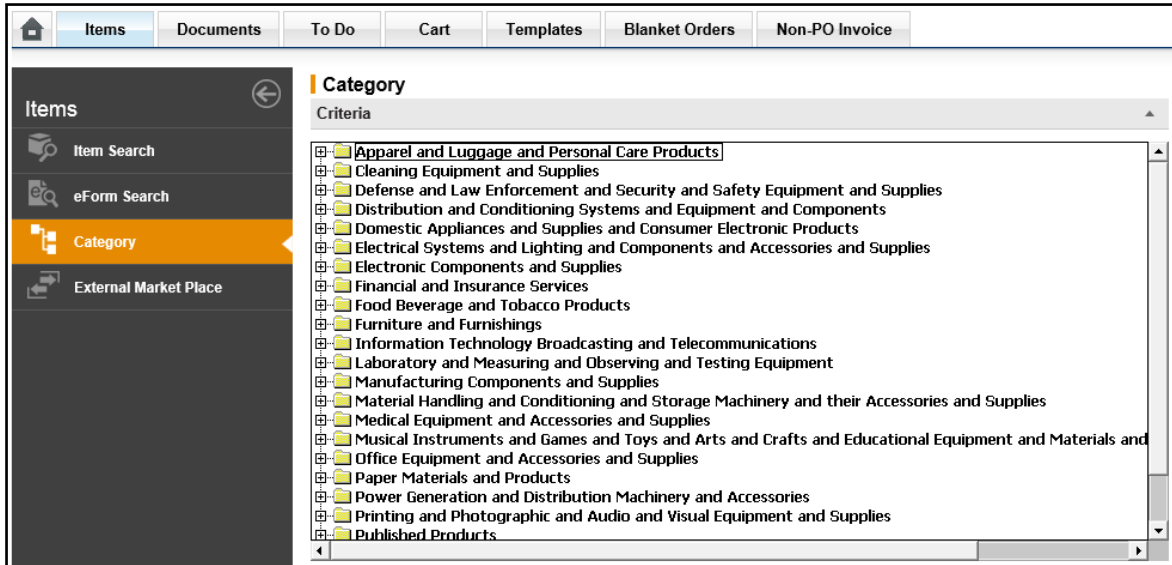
Items | Documents | To Do | Cart | Templates | Blanket Orders | Non-PO Invoice

Items

Item Search

eForm Search

Category

External Market Place

Category

Criteria

Apparel and Luggage and Personal Care Products
Cleaning Equipment and Supplies
Defense and Law Enforcement and Security and Safety Equipment and Supplies
Distribution and Conditioning Systems and Equipment and Components
Domestic Appliances and Supplies and Consumer Electronic Products
Electrical Systems and Lighting and Components and Accessories and Supplies
Electronic Components and Supplies
Financial and Insurance Services
Food Beverage and Tobacco Products
Furniture and Furnishings
Information Technology Broadcasting and Telecommunications
Laboratory and Measuring and Observing and Testing Equipment
Manufacturing Components and Supplies
Material Handling and Conditioning and Storage Machinery and their Accessories and Supplies
Medical Equipment and Accessories and Supplies
Musical Instruments and Games and Toys and Arts and Crafts and Educational Equipment and Materials and
Office Equipment and Accessories and Supplies
Paper Materials and Products
Power Generation and Distribution Machinery and Accessories
Printing and Photographic and Audio and Visual Equipment and Supplies
Published Products